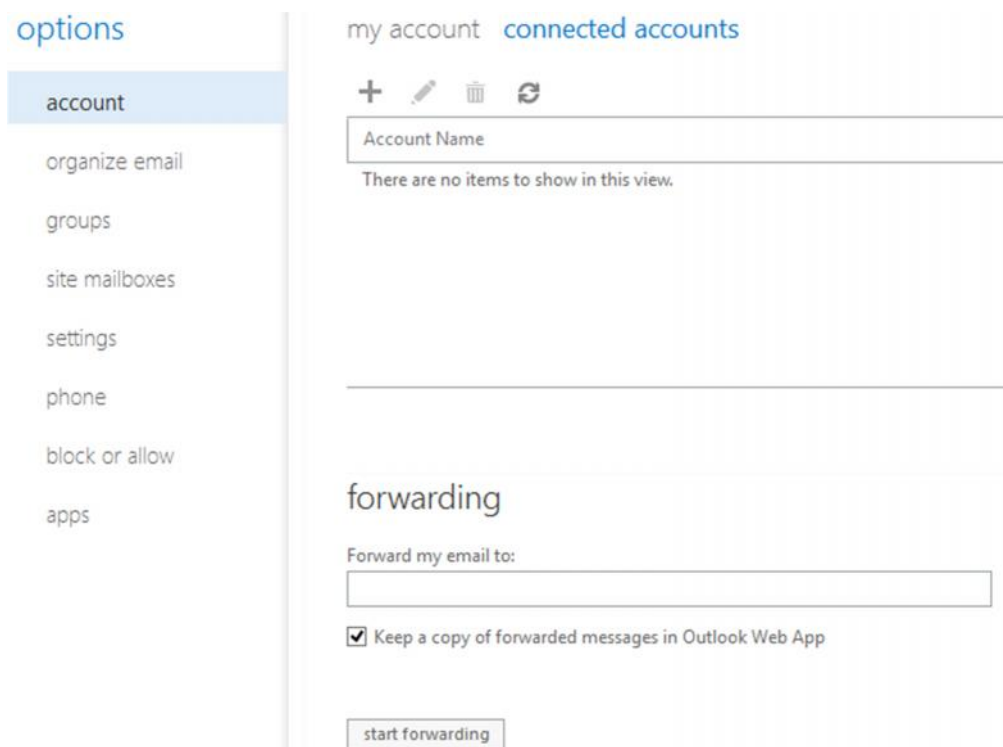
options

account

organize email

groups

site mailboxes

settings

phone

block or allow

apps

my account connected accounts

+

Account Name

There are no items to show in this view.

forwarding

Forward my email to:

☑ Keep a copy of forwarded messages in Outlook Web App

start forwarding